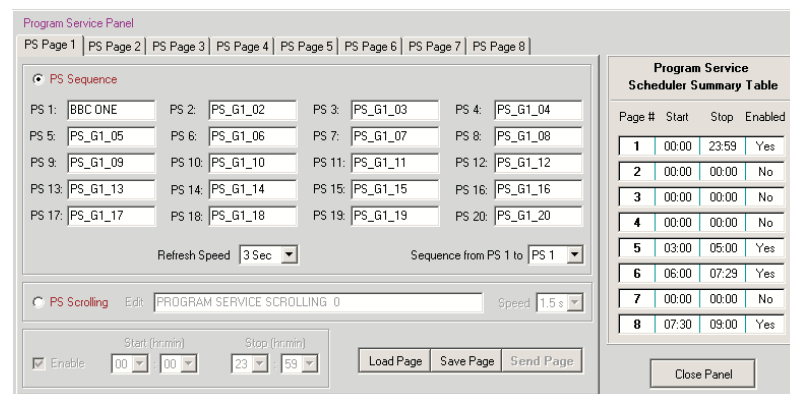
Program Service Panel

PS Page 1 | PS Page 2 | PS Page 3 | PS Page 4 | PS Page 5 | PS Page 6 | PS Page 7 | PS Page 8

PS Sequence

PS 1: BBC ONE
PS 2: PS_G1_02
PS 3: PS_G1_03
PS 4: PS_G1_04
PS 5: PS_G1_05
PS 6: PS_G1_06
PS 7: PS_G1_07
PS 8: PS_G1_08
PS 9: PS_G1_09
PS 10: PS_G1_10
PS 11: PS_G1_11
PS 12: PS_G1_12
PS 13: PS_G1_13
PS 14: PS_G1_14
PS 15: PS_G1_15
PS 16: PS_G1_16
PS 17: PS_G1_17
PS 18: PS_G1_18
PS 19: PS_G1_19
PS 20: PS_G1_20

Refresh Speed 3 Sec
Sequence from PS 1 to PS 1

PS Scrolling Edit PROGRAM SERVICE SCROLLING 0 Speed 1.5 s

Enable Start (hr:min) 00 : 00 Stop (hr:min) 23 : 59

Load Page Save Page Send Page

Program Service Scheduler Summary Table

| Page # | Start | Stop | Enabled |
|---|---|---|---|
| 1 | 00:00 | 23:59 | Yes |
| 2 | 00:00 | 00:00 | No |
| 3 | 00:00 | 00:00 | No |
| 4 | 00:00 | 00:00 | No |
| 5 | 03:00 | 05:00 | Yes |
| 6 | 06:00 | 07:29 | Yes |
| 7 | 00:00 | 00:00 | No |
| 8 | 07:30 | 09:00 | Yes |

Close Panel